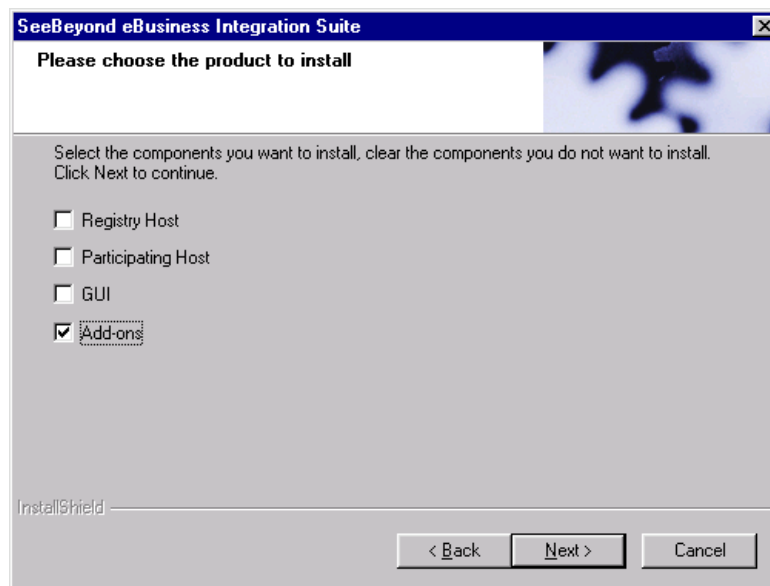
SeeBeyond eBusiness Integration Suite

Please choose the product to install

Select the components you want to install, clear the components you do not want to install. Click Next to continue.

Registry Host

Participating Host

GUI

Add-ons

InstallShield

< Back

Next >

Cancel